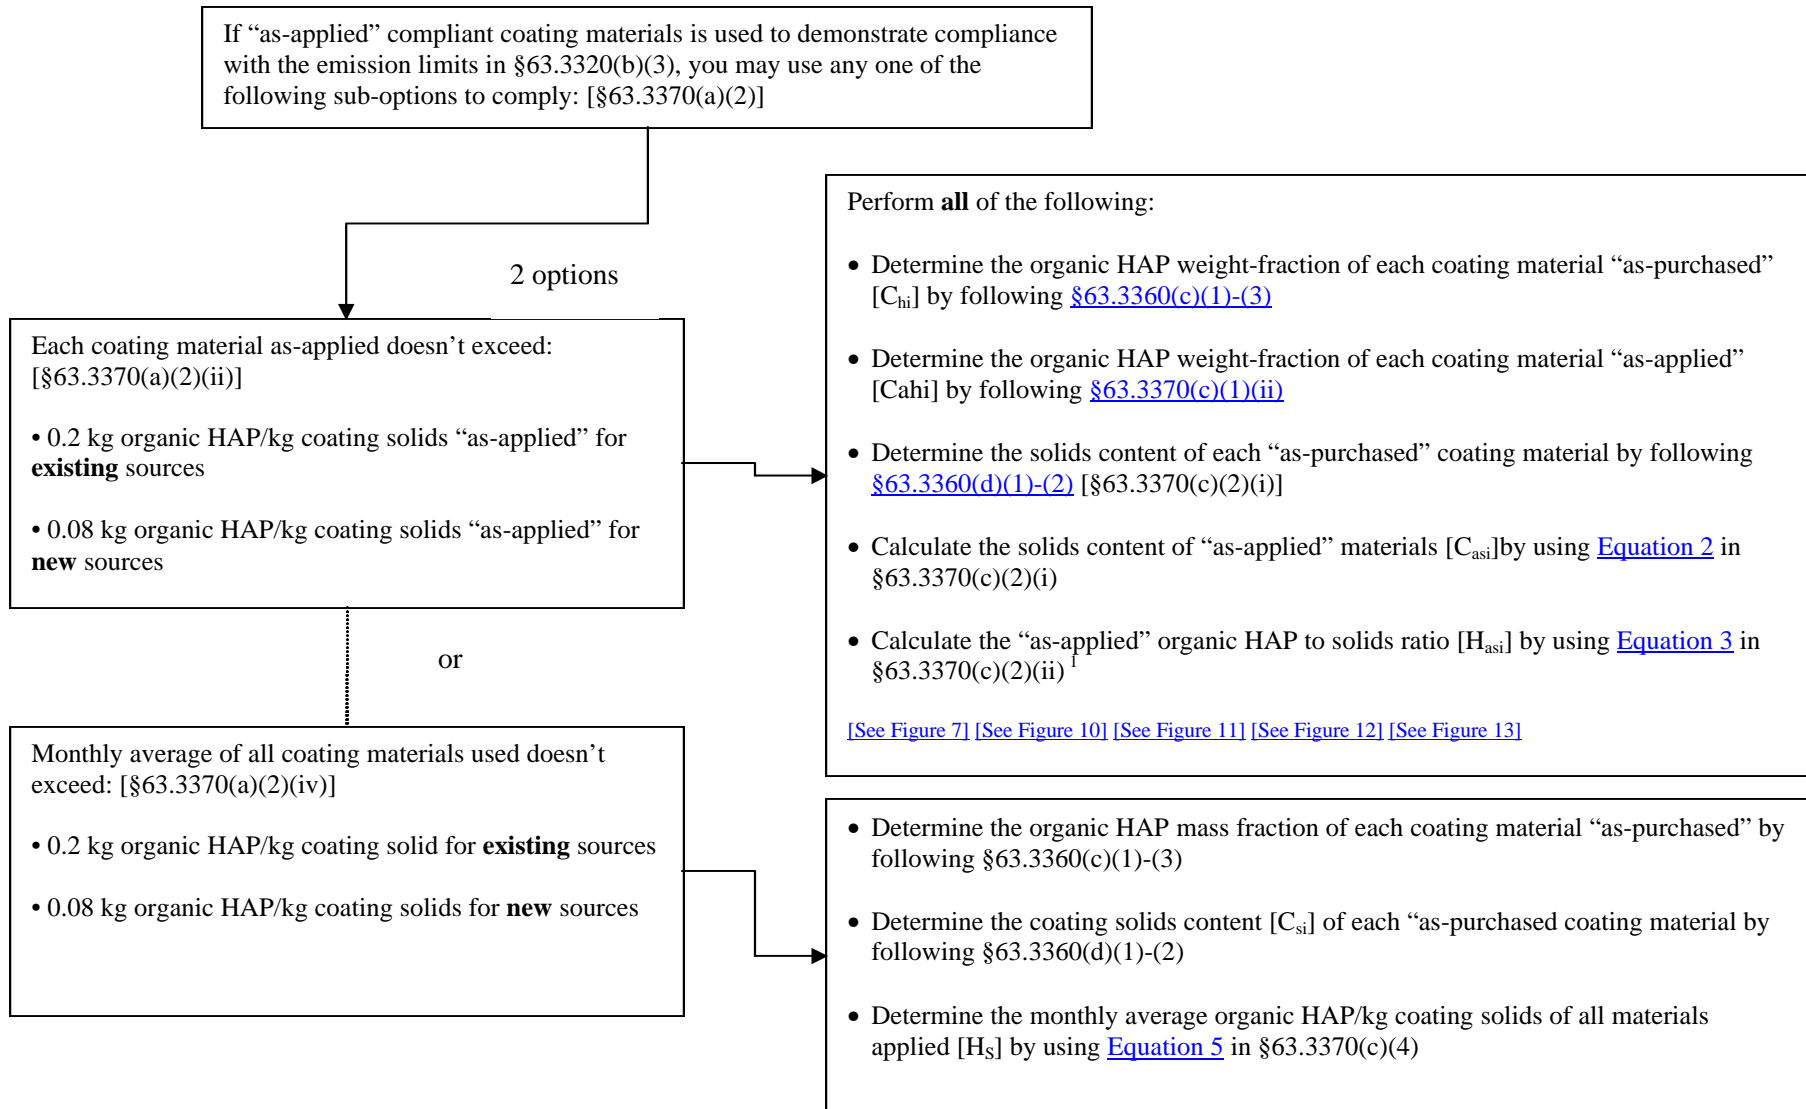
If “as-applied” compliant coating materials is used to demonstrate compliance with the emission limits in §63.3320(b)(3), you may use any one of the following sub-options to comply: [§63.3370(a)(2)]

2 options

Each coating material as-applied doesn’t exceed: [§63.3370(a)(2)(ii)]

• 0.2 kg organic HAP/kg coating solids “as-applied” for **existing** sources

• 0.08 kg organic HAP/kg coating solids “as-applied” for **new** sources

or

Monthly average of all coating materials used doesn’t exceed: [§63.3370(a)(2)(iv)]

• 0.2 kg organic HAP/kg coating solid for **existing** sources

• 0.08 kg organic HAP/kg coating solids for **new** sources

Perform **all** of the following:

• Determine the organic HAP weight-fraction of each coating material “as-purchased” [$C_{hi}$] by following §63.3360(c)(1)-(3)

• Determine the organic HAP weight-fraction of each coating material “as-applied” [Cahi] by following §63.3370(c)(1)(ii)

• Determine the solids content of each “as-purchased” coating material by following §63.3360(d)(1)-(2) [§63.3370(c)(2)(i)]

• Calculate the solids content of “as-applied” materials [$C_{asi}$]by using Equation 2 in §63.3370(c)(2)(i)

• Calculate the “as-applied” organic HAP to solids ratio [$H_{asi}$] by using Equation 3 in §63.3370(c)(2)(ii) $^1$

[See Figure 7] [See Figure 10] [See Figure 11] [See Figure 12] [See Figure 13]

• Determine the organic HAP mass fraction of each coating material “as-purchased” by following §63.3360(c)(1)-(3)

• Determine the coating solids content [$C_{si}$] of each “as-purchased coating material by following §63.3360(d)(1)-(2)

• Determine the monthly average organic HAP/kg coating solids of all materials applied [$H_S$] by using Equation 5 in §63.3370(c)(4)